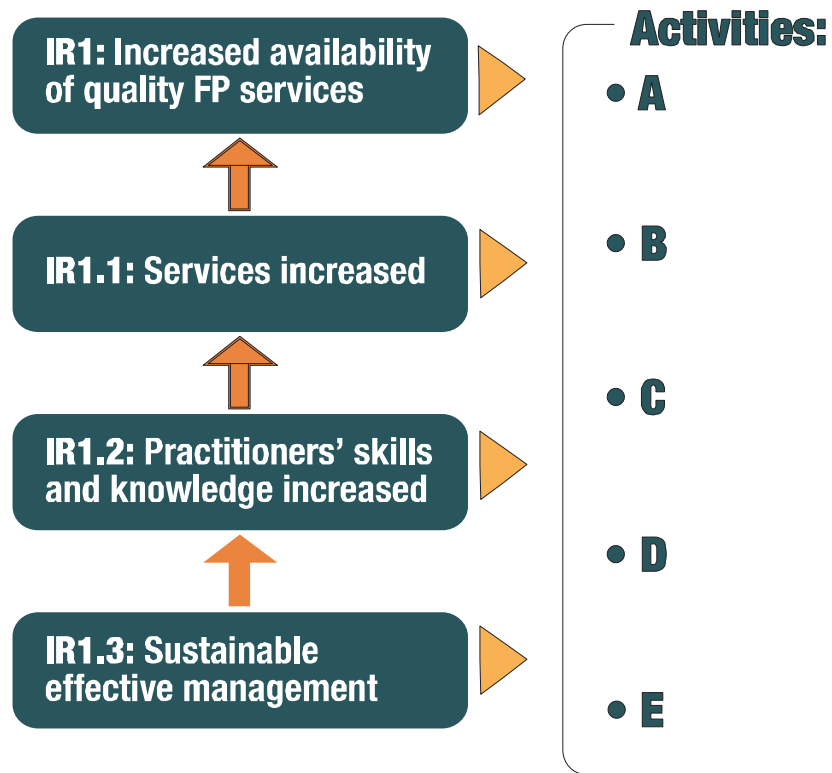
IR1: Increased availability of quality FP services

IR1.1: Services increased

IR1.2: Practitioners' skills and knowledge increased

IR1.3: Sustainable effective management

Activities:

- A
- B
- C
- D
- E